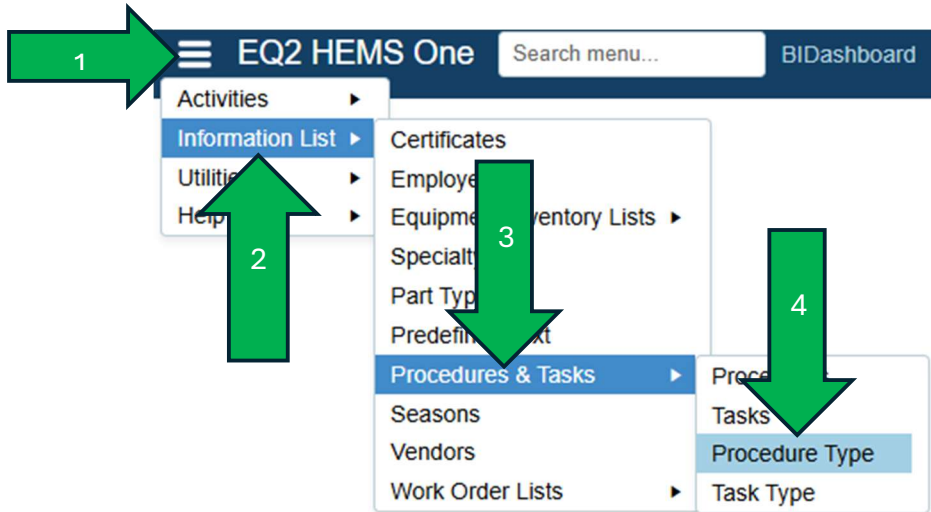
1
EQ2 HEMS One
Search menu...
BIDashboard

Activities
Information List
Utiliti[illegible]
Help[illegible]

2

Certificates
Employe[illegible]
Equipme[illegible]ventory Lists
Specialt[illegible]
Part Typ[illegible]
Predefin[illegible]xt
Procedures & Tasks
Seasons
Vendors
Work Order Lists

3

Proce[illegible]
Tasks
Procedure Type
Task Type

4